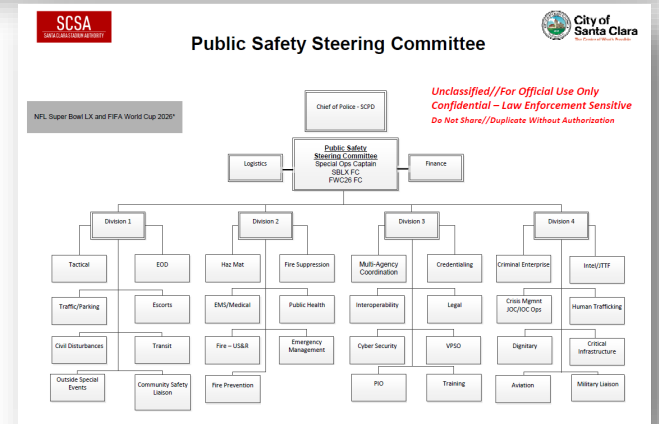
SCSA
SANTA CLARA STADIUM AUTHORITY

City of Santa Clara
The Center of What's Possible

Public Safety Steering Committee

Unclassified//For Official Use Only
Confidential – Law Enforcement Sensitive
Do Not Share//Duplicate Without Authorization

NFL Super Bowl LX and FIFA World Cup 2026*

Chief of Police - SCPD

Logistics

Public Safety Steering Committee
Special Ops Captain
SBLX FC
FWC26 FC

Finance

Division 1

Tactical

EOD

Traffic/Parking

Escorts

Civil Disturbances

Transit

Outside Special Events

Community Safety Liaison

Division 2

Haz Mat

Fire Suppression

EMS/Medical

Public Health

Fire – US&R

Emergency Management

Fire Prevention

Division 3

Multi-Agency Coordination

Credentialing

Interoperability

Legal

Cyber Security

VPSO

PIO

Training

Division 4

Criminal Enterprise

Intel/JTTF

Crisis Mgmnt JOC/IOC Ops

Human Trafficking

Dignitary

Critical Infrastructure

Aviation

Military Liaison